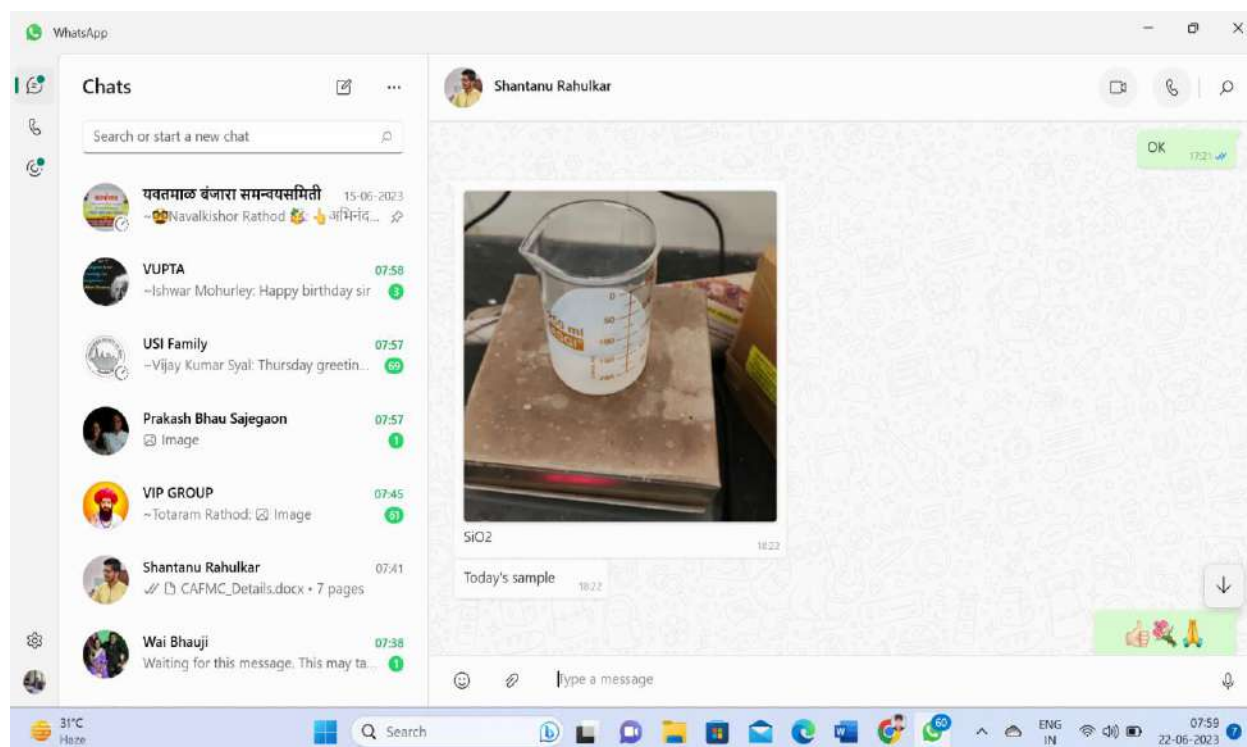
WhatsApp

Chats

Search or start a new chat

यवतमाळ बंजारा समन्वयसमिती 15-06-2023
~Navalkishor Rathod 👌 अभिनंद...

VUPTA 07:58
~Ishwar Mohurley: Happy birthday sir 3

USI Family 07:57
~Vijay Kumar Syal: Thursday greetin... 69

Prakash Bhau Sajegaon 07:57
Image 1

VIP GROUP 07:45
~Totaram Rathod: Image 61

Shantanu Rahulkar 07:41
CAFMC_Details.docx • 7 pages

Wai Bhauji 07:38
Waiting for this message. This may ta... 1

Shantanu Rahulkar

OK 17:21

SiO2 18:22

Today's sample 18:22

👍💐🙏

Type a message

31°C
Haze

Search

ENG
IN

07:59
22-06-2023